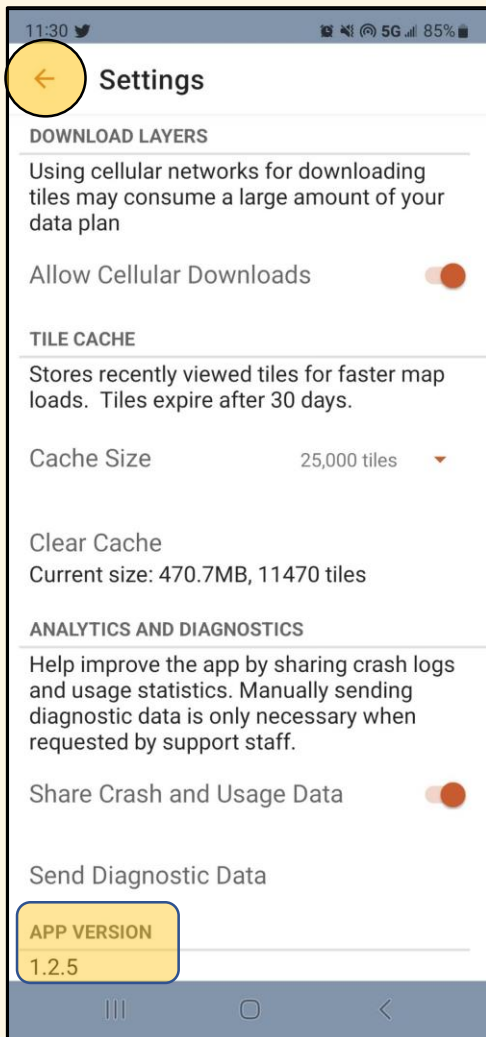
11:30 5G 85%

←

Settings

DOWNLOAD LAYERS

Using cellular networks for downloading tiles may consume a large amount of your data plan

Allow Cellular Downloads

TILE CACHE

Stores recently viewed tiles for faster map loads. Tiles expire after 30 days.

Cache Size 25,000 tiles

Clear Cache
Current size: 470.7MB, 11470 tiles

ANALYTICS AND DIAGNOSTICS

Help improve the app by sharing crash logs and usage statistics. Manually sending diagnostic data is only necessary when requested by support staff.

Share Crash and Usage Data

Send Diagnostic Data

APP VERSION
1.2.5